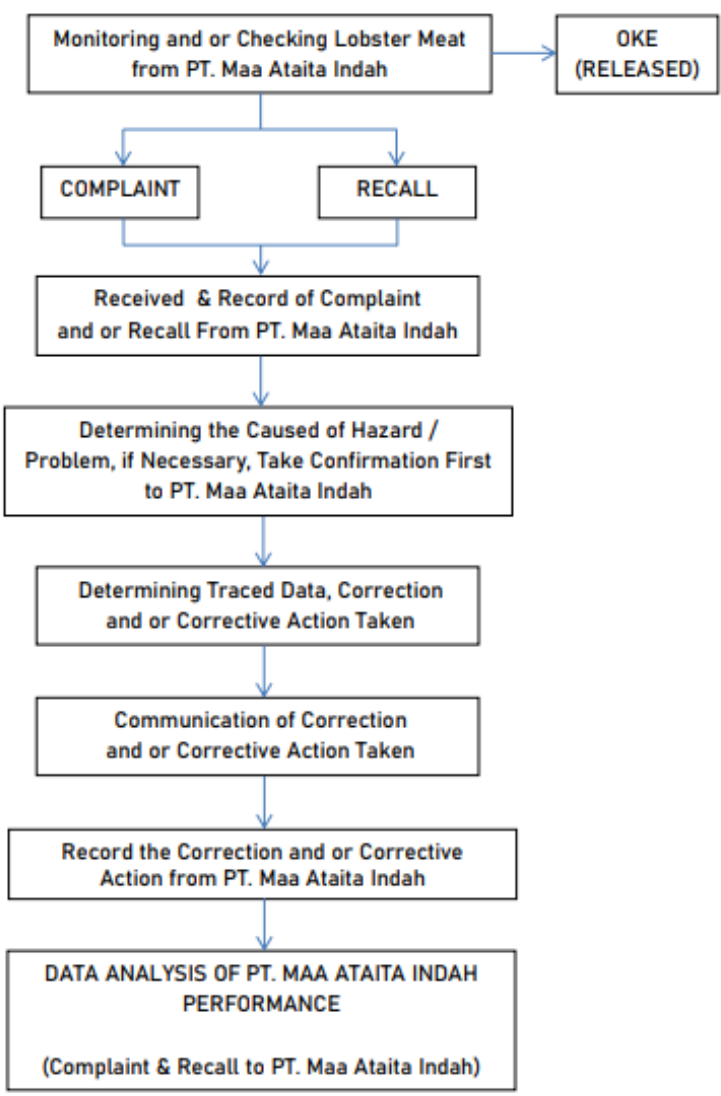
Monitoring and or Checking Lobster Meat from PT. Maa Ataita Indah

OKE (RELEASED)

COMPLAINT

RECALL

Received & Record of Complaint and or Recall From PT. Maa Ataita Indah

Determining the Caused of Hazard / Problem, if Necessary, Take Confirmation First to PT. Maa Ataita Indah

Determining Traced Data, Correction and or Corrective Action Taken

Communication of Correction and or Corrective Action Taken

Record the Correction and or Corrective Action from PT. Maa Ataita Indah

DATA ANALYSIS OF PT. MAA ATAITA INDAH PERFORMANCE

(Complaint & Recall to PT. Maa Ataita Indah)